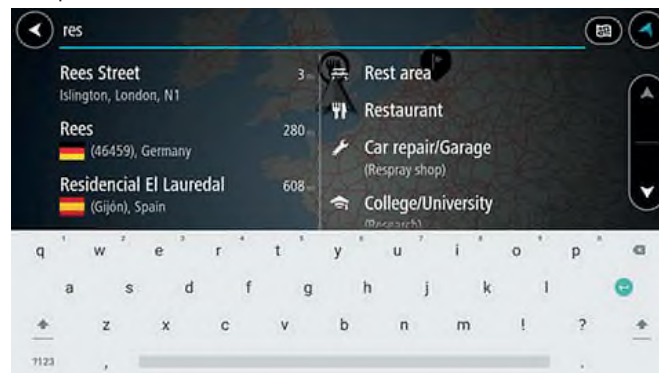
res

Rees Street
Islington, London, N1
3 mi

Rees
(46459), Germany
280 mi

Residencial El Lauredal
(Gijón), Spain
608 mi

Rest area

Restaurant

Car repair/Garage
(Respray shop)

College/University
(Research)

q w e r t y u i o p
a s d f g h j k l
z x c v b n m ! ?
?123 ,